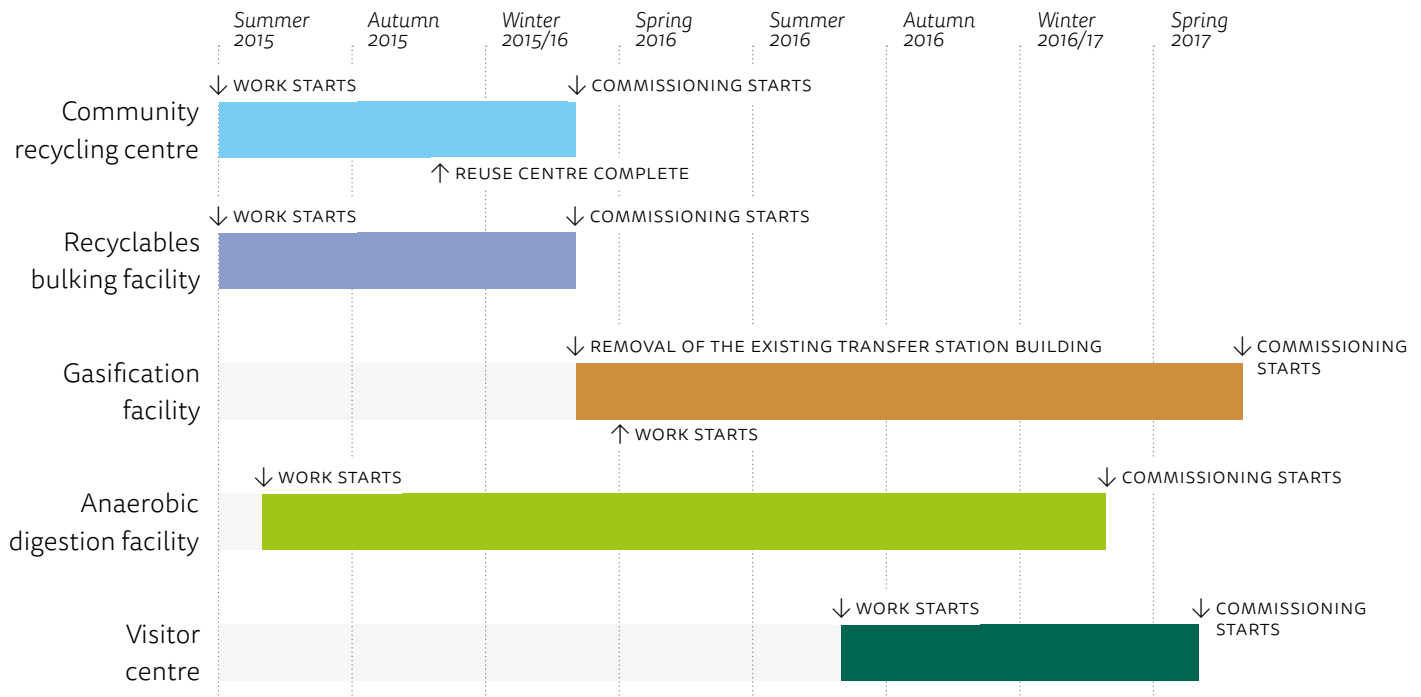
Summer 2015 | Autumn 2015 | Winter 2015/16 | Spring 2016 | Summer 2016 | Autumn 2016 | Winter 2016/17 | Spring 2017

Community recycling centre
↓ WORK STARTS
↓ COMMISSIONING STARTS
↑ REUSE CENTRE COMPLETE

Recyclables bulking facility
↓ WORK STARTS
↓ COMMISSIONING STARTS

Gasification facility
↓ REMOVAL OF THE EXISTING TRANSFER STATION BUILDING
↓ COMMISSIONING STARTS
↑ WORK STARTS

Anaerobic digestion facility
↓ WORK STARTS
↓ COMMISSIONING STARTS

Visitor centre
↓ WORK STARTS
↓ COMMISSIONING STARTS